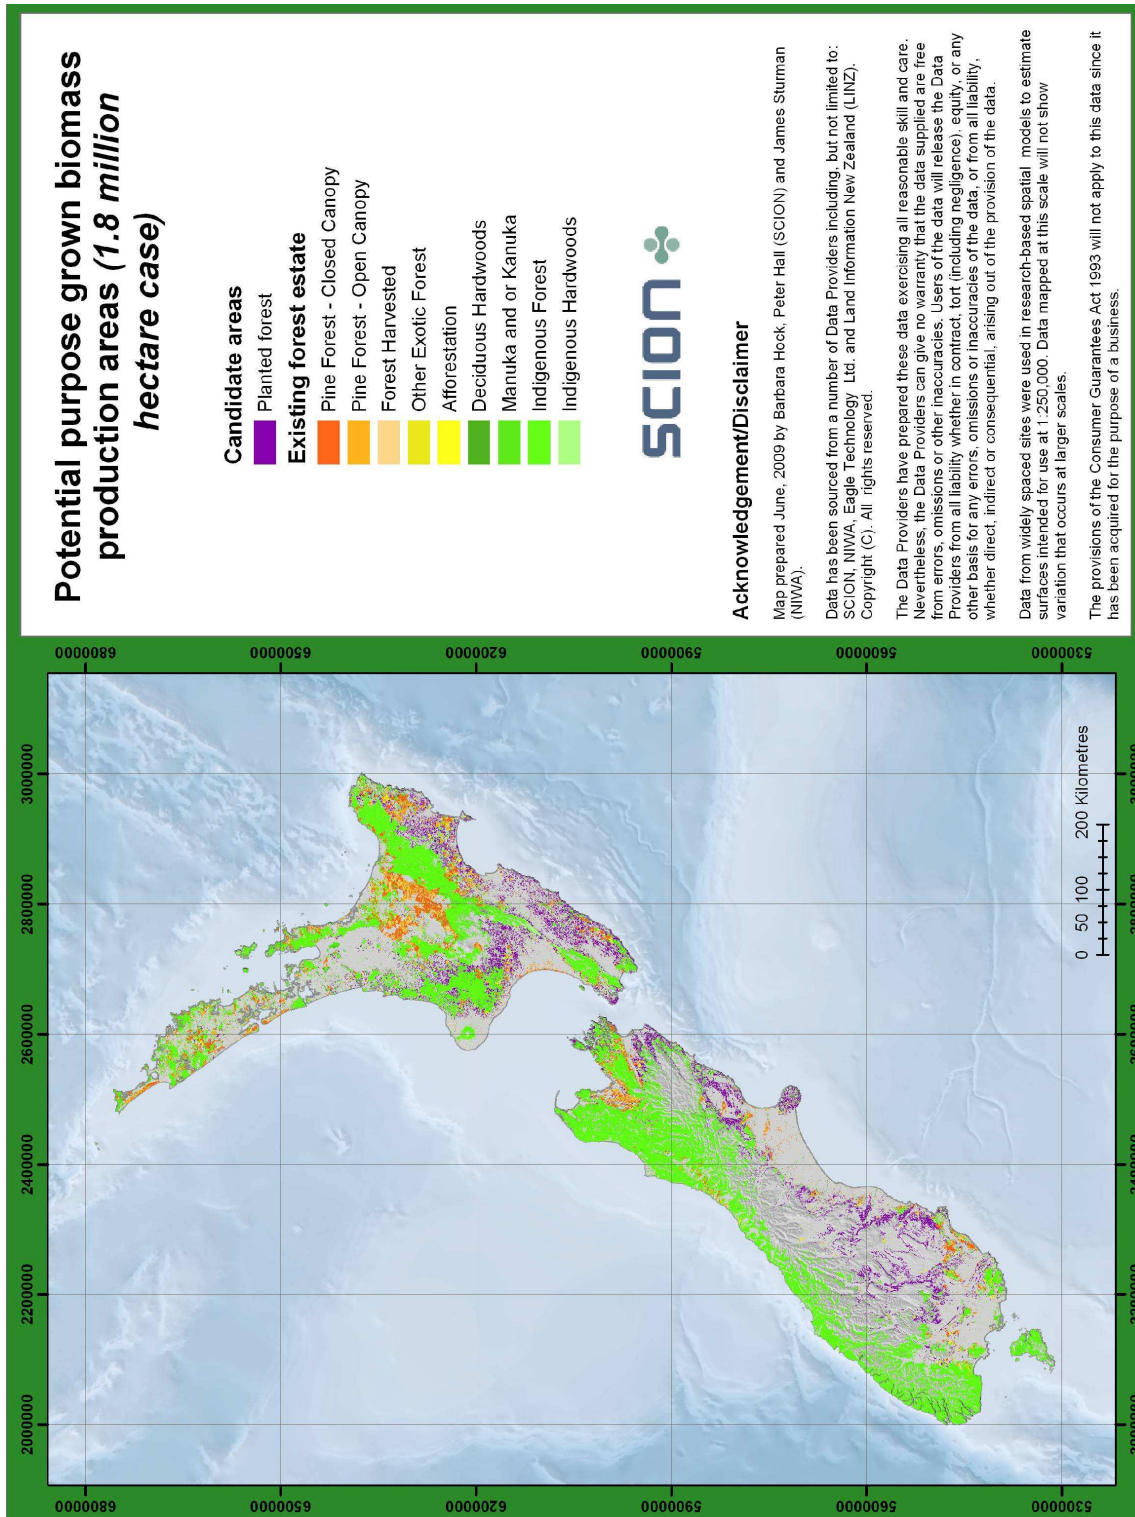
Potential purpose grown biomass production areas *(1.8 million hectare case)*

Candidate areas

Planted forest

Existing forest estate

Pine Forest - Closed Canopy

Pine Forest - Open Canopy

Forest Harvested

Other Exotic Forest

Afforestation

Deciduous Hardwoods

Manuka and or Kanuka

Indigenous Forest

Indigenous Hardwoods

SCION

Acknowledgement/Disclaimer

Map prepared June, 2009 by Barbara Hock, Peter Hall (SCION) and James Sturman (NIWA).

Data has been sourced from a number of Data Providers including, but not limited to: SCION, NIWA, Eagle Technology Ltd. and Land Information New Zealand (LINZ). Copyright (C). All rights reserved.

The Data Providers have prepared these data exercising all reasonable skill and care. Nevertheless, the Data Providers can give no warranty that the data supplied are free from errors, omissions or other inaccuracies. Users of the data will release the Data Providers from all liability whether in contract, tort (including negligence), equity, or any other basis for any errors, omissions or inaccuracies of the data, or from all liability, whether direct, indirect or consequential, arising out of the provision of the data.

Data from widely spaced sites were used in research-based spatial models to estimate surfaces intended for use at 1:250,000. Data mapped at this scale will not show variation that occurs at larger scales.

The provisions of the Consumer Guarantees Act 1993 will not apply to this data since it has been acquired for the purpose of a business.

0 50 100 200 Kilometres

2000000 2200000 2400000 2600000 2800000 3000000

6800000 6500000 6200000 5900000 5600000 5300000

2000000 2200000 2400000 2600000 2800000 3000000

6800000 6500000 6200000 5900000 5600000 5300000